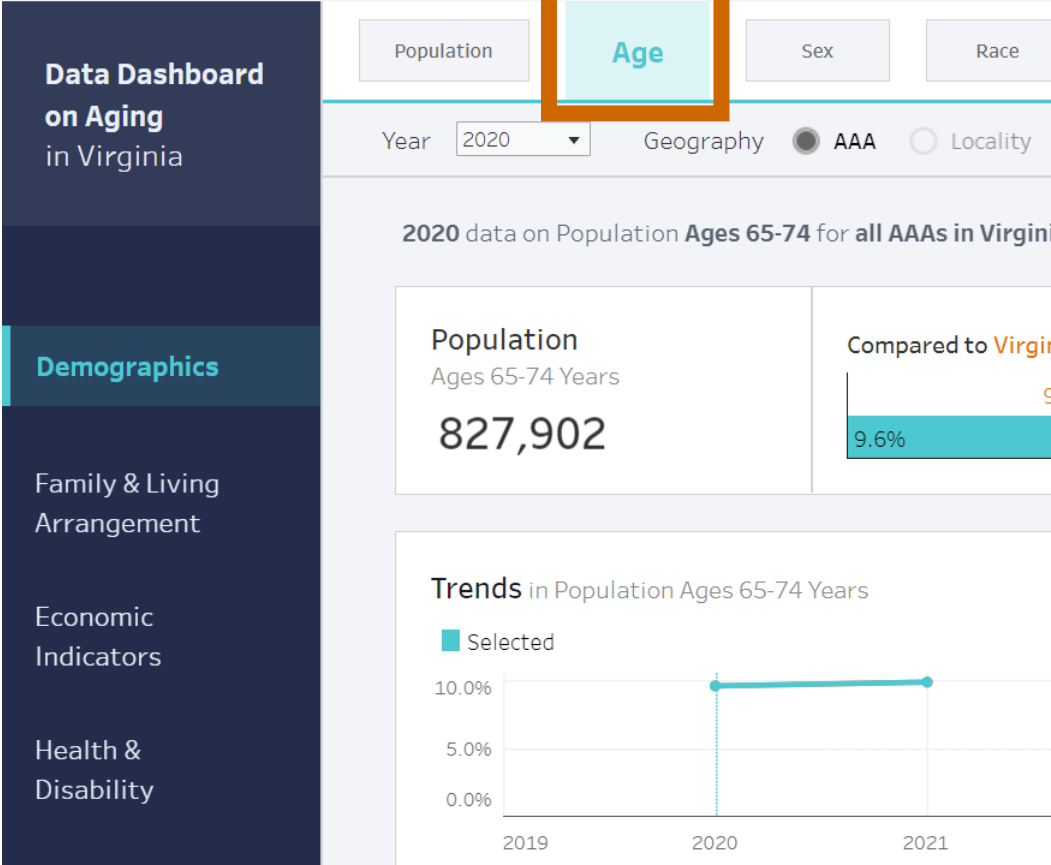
Data Dashboard on Aging in Virginia

Demographics

Family & Living Arrangement

Economic Indicators

Health & Disability

Population

Age

Sex

Race

Year 2020

Geography AAA Locality

2020 data on Population Ages 65-74 for all AAAs in Virgini

Population
Ages 65-74 Years
827,902

Compared to Virgi

9

9.6%

Trends in Population Ages 65-74 Years

Selected

10.0%

5.0%

0.0%

2019

2020

2021